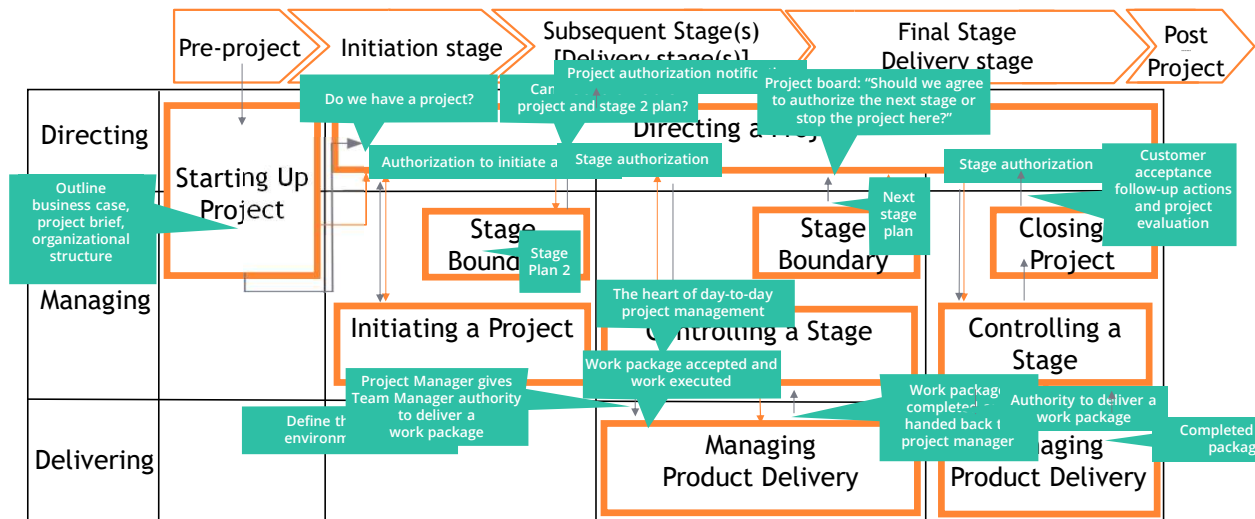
Pre-project

Initiation stage

Subsequent Stage(s) [Delivery stage(s)]

Final Stage Delivery stage

Post Project

Directing

Managing

Delivering

Starting Up Project

Outline business case, project brief, organizational structure

Do we have a project?

Can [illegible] project and stage 2 plan?

Project authorization notific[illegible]

Project board: "Should we agree to authorize the next stage or stop the project here?"

Directing a Proj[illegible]

Authorization to initiate a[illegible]

Stage authorization

Stage authorization

Customer acceptance follow-up actions and project evaluation

Stage Bound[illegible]

Stage Plan 2

Next stage plan

Stage Boundary

Closing Project

The heart of day-to-day project management

Initiating a Project

Controlling a Stage

Controlling a Stage

Work package accepted and work executed

Project Manager gives Team Manager authority to deliver a work package

Define th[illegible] environm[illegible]

Work packag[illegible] completed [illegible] handed back t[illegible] project manager

Authority to deliver a work package

Completed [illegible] packag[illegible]

Managing Product Delivery

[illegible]aging Product Delivery